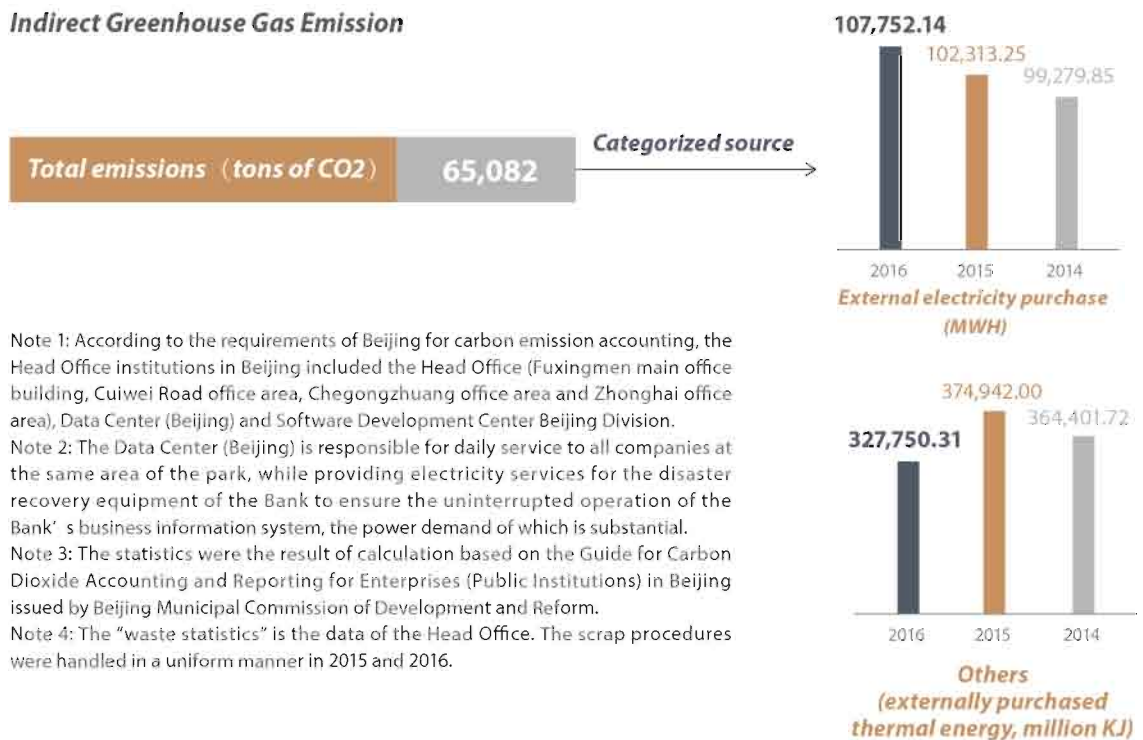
Indirect Greenhouse Gas Emission

Total emissions（tons of CO2） 65,082

Categorized source

107,752.14
102,313.25
99,279.85

2016 2015 2014

External electricity purchase (MWH)

Note 1: According to the requirements of Beijing for carbon emission accounting, the Head Office institutions in Beijing included the Head Office (Fuxingmen main office building, Cuiwei Road office area, Chegongzhuang office area and Zhonghai office area), Data Center (Beijing) and Software Development Center Beijing Division.
Note 2: The Data Center (Beijing) is responsible for daily service to all companies at the same area of the park, while providing electricity services for the disaster recovery equipment of the Bank to ensure the uninterrupted operation of the Bank' s business information system, the power demand of which is substantial.
Note 3: The statistics were the result of calculation based on the Guide for Carbon Dioxide Accounting and Reporting for Enterprises (Public Institutions) in Beijing issued by Beijing Municipal Commission of Development and Reform.
Note 4: The "waste statistics" is the data of the Head Office. The scrap procedures were handled in a uniform manner in 2015 and 2016.

374,942.00
364,401.72
327,750.31

2016 2015 2014

Others
(externally purchased thermal energy, million KJ)